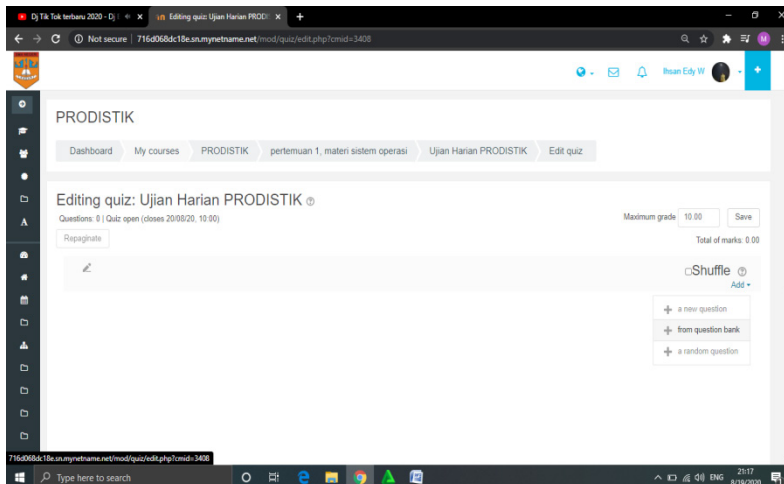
Dj Tik Tok terbaru 2020 - Dj
Editing quiz: Ujian Harian PRODI
Not secure | 716d068dc18e.sn.mynetname.net/mod/quiz/edit.php?cmid=3408
Ihsan Edy W

PRODISTIK

Dashboard My courses PRODISTIK pertemuan 1, materi sistem operasi Ujian Harian PRODISTIK Edit quiz

Editing quiz: Ujian Harian PRODISTIK
Questions: 0 | Quiz open (closes 20/08/20, 10:00)
Maximum grade 10.00 Save
Repaginate
Total of marks: 0.00
Shuffle
Add
a new question
from question bank
a random question

716d068dc18e.sn.mynetname.net/mod/quiz/edit.php?cmid=3408
Type here to search
ENG 21:17 8/19/2020